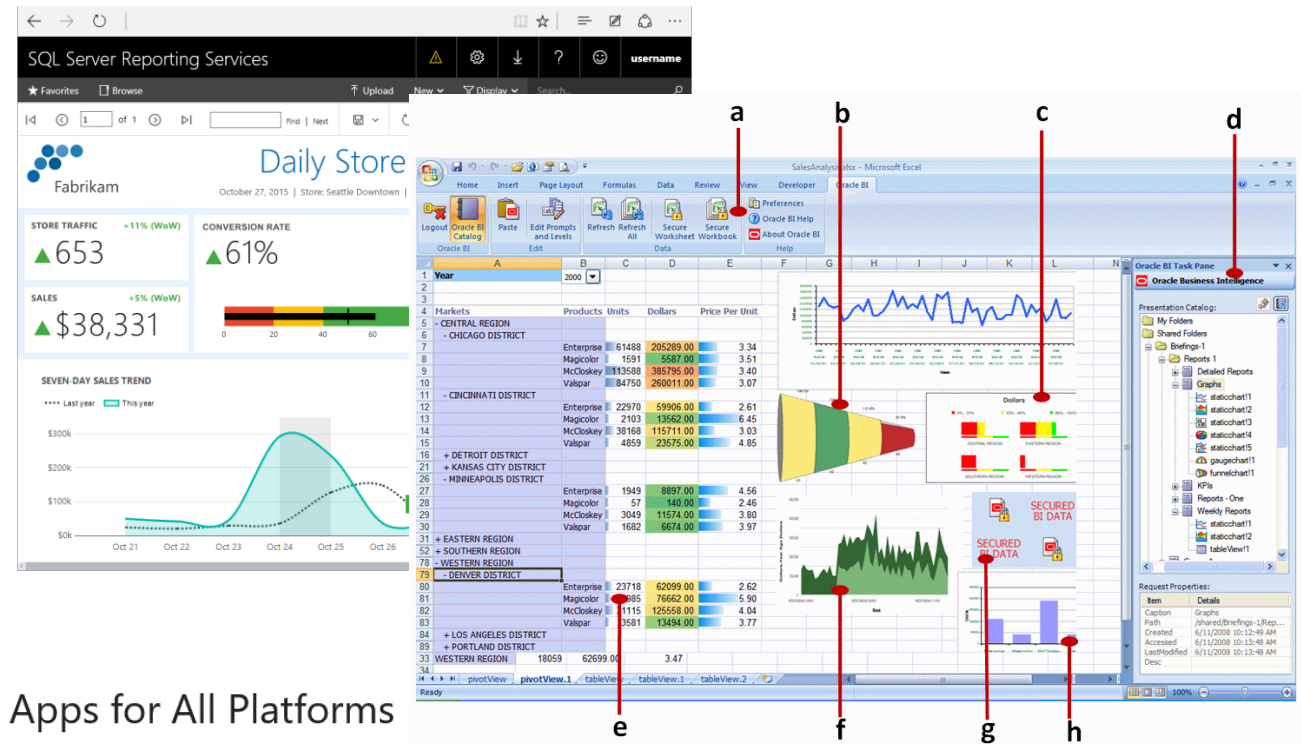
SQL Server Reporting Services

username

★ Favorites Browse Upload New Display Search...

1 of 1 Find | Next

Fabrikam

Daily Store

October 27, 2015 | Store: Seattle Downtown |

STORE TRAFFIC +11% (WoW)
▲653

CONVERSION RATE
▲61%

SALES +5% (WoW)
▲$38,331

0 20 40 60

SEVEN-DAY SALES TREND
Last year This year
$300k
$200k
$100k
$0k
Oct 21 Oct 22 Oct 23 Oct 24 Oct 25 Oct 26

Apps for All Platforms

a b c d

SalesAnalysis.xlsx - Microsoft Excel

Home Insert Page Layout Formulas Data Review View Developer Oracle BI

Logout Oracle BI Catalog Paste Edit Prompts and Levels Refresh Refresh All Secure Worksheet Secure Workbook Preferences Oracle BI Help About Oracle BI
Oracle BI Edit Data Help

| | A | B | C | D | E |
|---|---|---|---|---|---|
| 1 | Year | 2000 | | | |
| 2 | | | | | |
| 3 | | | | | |
| 4 | Markets | Products | Units | Dollars | Price Per Unit |
| 5 | - CENTRAL REGION | | | | |
| 6 | - CHICAGO DISTRICT | | | | |
| 7 | | Enterprise | 61488 | 205289.00 | 3.34 |
| 8 | | Magicolor | 1591 | 5587.00 | 3.51 |
| 9 | | McCloskey | 113588 | 385795.00 | 3.40 |
| 10 | | Valspar | 84750 | 260011.00 | 3.07 |
| 11 | - CINCINNATI DISTRICT | | | | |
| 12 | | Enterprise | 22970 | 59906.00 | 2.61 |
| 13 | | Magicolor | 2103 | 13562.00 | 6.45 |
| 14 | | McCloskey | 38168 | 115711.00 | 3.03 |
| 15 | | Valspar | 4859 | 23575.00 | 4.85 |
| 16 | + DETROIT DISTRICT | | | | |
| 21 | + KANSAS CITY DISTRICT | | | | |
| 26 | - MINNEAPOLIS DISTRICT | | | | |
| 27 | | Enterprise | 1949 | 8897.00 | 4.56 |
| 28 | | Magicolor | 57 | 140.00 | 2.46 |
| 29 | | McCloskey | 3049 | 11574.00 | 3.80 |
| 30 | | Valspar | 1682 | 6674.00 | 3.97 |
| 31 | + EASTERN REGION | | | | |
| 52 | + SOUTHERN REGION | | | | |
| 58 | - WESTERN REGION | | | | |
| 79 | - DENVER DISTRICT | | | | |
| 80 | | Enterprise | 23718 | 62099.00 | 2.62 |
| 81 | | Magicolor | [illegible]985 | 76662.00 | 5.90 |
| 82 | | McCloskey | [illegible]115 | 125558.00 | 4.04 |
| 83 | | Valspar | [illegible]581 | 13494.00 | 3.77 |
| 84 | + LOS ANGELES DISTRICT | | | | |
| 89 | + PORTLAND DISTRICT | | | | |
| 33 | WESTERN REGION | 18059 | 62699.00 | 3.47 | |

Dollars
CENTRAL REGION EASTERN REGION SOUTHERN REGION WESTERN REGION

SECURED BI DATA
SECURED BI DATA

Oracle BI Task Pane
Oracle Business Intelligence
Presentation Catalog:
My Folders
Shared Folders
Briefings-1
Reports 1
Detailed Reports
Graphs
staticchart!1
staticchart!2
staticchart!3
staticchart!4
staticchart!5
gaugechart!1
funnelchart!1
KPIs
Reports - One
Weekly Reports
staticchart!1
staticchart!2
tableView!1

Request Properties:
| Item | Details |
|---|---|
| Caption | Graphs |
| Path | /shared/Briefings-1/Rep... |
| Created | 6/11/2008 10:12:49 AM |
| Accessed | 6/11/2008 10:13:48 AM |
| LastModified | 6/11/2008 10:13:48 AM |
| Desc | |

pivotView pivotView.1 tableView tableView.1 tableView.2
Ready 100%

e f g h